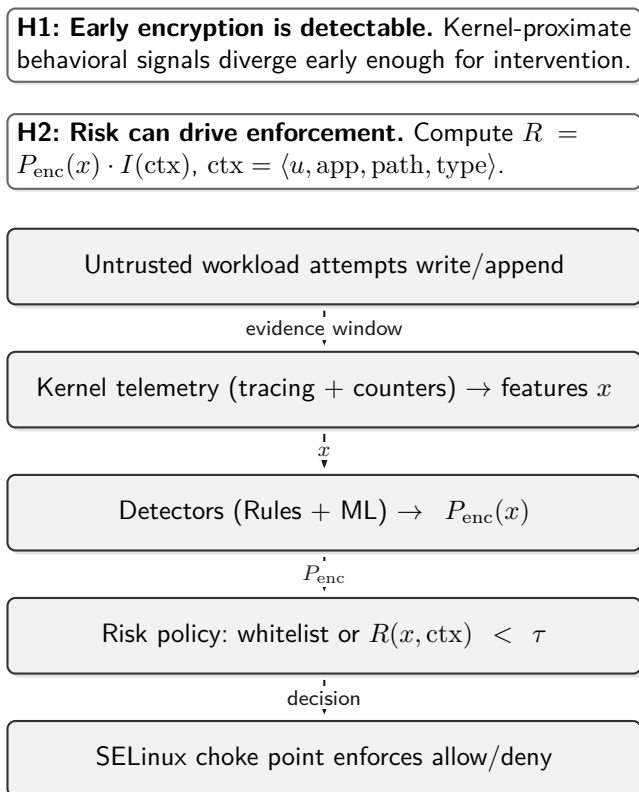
**H1: Early encryption is detectable.** Kernel-proximate behavioral signals diverge early enough for intervention.

**H2: Risk can drive enforcement.** Compute $R = P_{\text{enc}}(x) \cdot I(\text{ctx}),\ \text{ctx} = \langle u, \text{app}, \text{path}, \text{type} \rangle$.

Untrusted workload attempts write/append

evidence window

Kernel telemetry (tracing + counters) $\rightarrow$ features $x$

$x$

Detectors (Rules + ML) $\rightarrow$ $P_{\text{enc}}(x)$

$P_{\text{enc}}$

Risk policy: whitelist or $R(x, \text{ctx}) < \tau$

decision

SELinux choke point enforces allow/deny